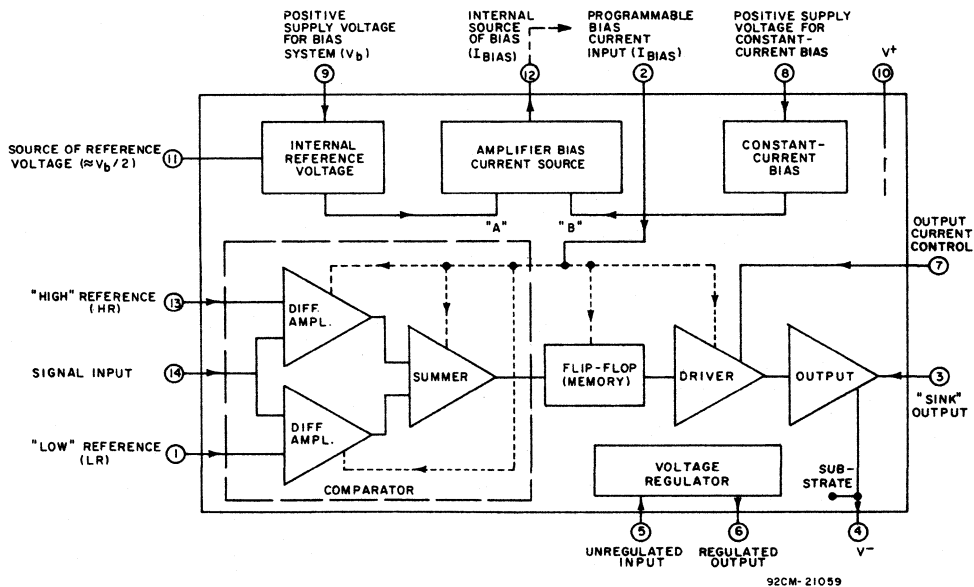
POSITIVE SUPPLY VOLTAGE FOR BIAS SYSTEM ($V_b$)

9

INTERNAL SOURCE OF BIAS ($I_{BIAS}$)

12

PROGRAMMABLE BIAS CURRENT INPUT ($I_{BIAS}$)

2

POSITIVE SUPPLY VOLTAGE FOR CONSTANT-CURRENT BIAS

8

$V^+$

10

SOURCE OF REFERENCE VOLTAGE ($\approx V_b/2$)

11

INTERNAL REFERENCE VOLTAGE

AMPLIFIER BIAS CURRENT SOURCE

CONSTANT-CURRENT BIAS

"A"

"B"

OUTPUT CURRENT CONTROL

7

"HIGH" REFERENCE (HR)

13

DIFF AMPL.

SIGNAL INPUT

14

SUMMER

FLIP-FLOP (MEMORY)

DRIVER

OUTPUT

3

"SINK" OUTPUT

DIFF AMPL.

"LOW" REFERENCE (LR)

1

VOLTAGE REGULATOR

SUB-STRATE

COMPARATOR

5

UNREGULATED INPUT

6

REGULATED OUTPUT

4

$V^-$

92CM-21059